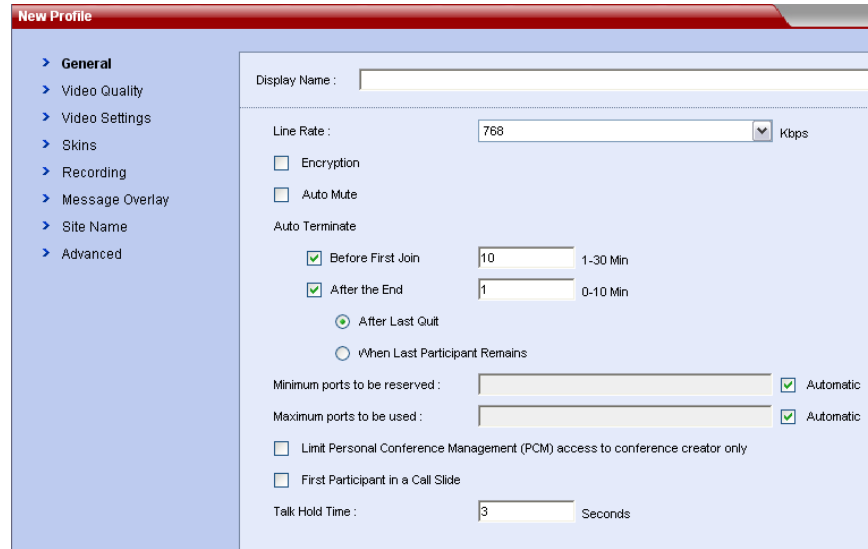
New Profile

General
Video Quality
Video Settings
Skins
Recording
Message Overlay
Site Name
Advanced

Display Name :

Line Rate : 768 Kbps

Encryption

Auto Mute

Auto Terminate

Before First Join 10 1-30 Min

After the End 1 0-10 Min

After Last Quit

When Last Participant Remains

Minimum ports to be reserved : Automatic

Maximum ports to be used : Automatic

Limit Personal Conference Management (PCM) access to conference creator only

First Participant in a Call Slide

Talk Hold Time : 3 Seconds